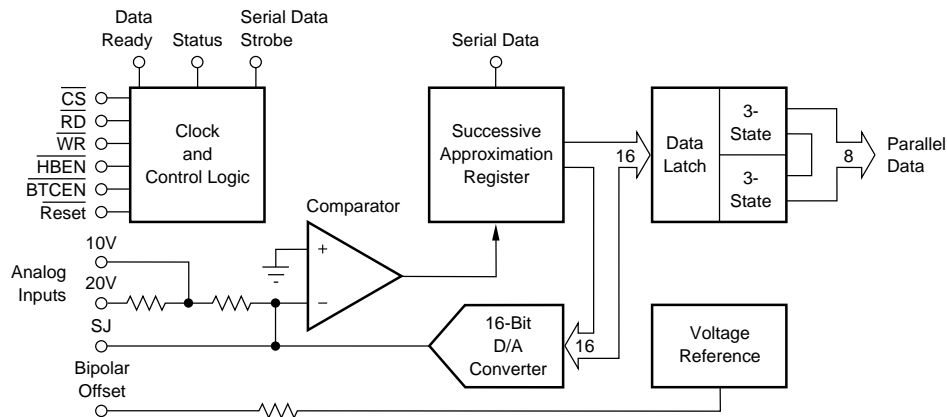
Data Ready
Status
Serial Data Strobe
Serial Data

$\overline{CS}$
$\overline{RD}$
$\overline{WR}$
$\overline{HBEN}$
$\overline{BTCEN}$
Reset

Clock and Control Logic

Successive Approximation Register

16

Data Latch

3-State

3-State

8

Parallel Data

Comparator

+

−

10V

Analog Inputs

20V

SJ

Bipolar Offset

16-Bit D/A Converter

16

Voltage Reference